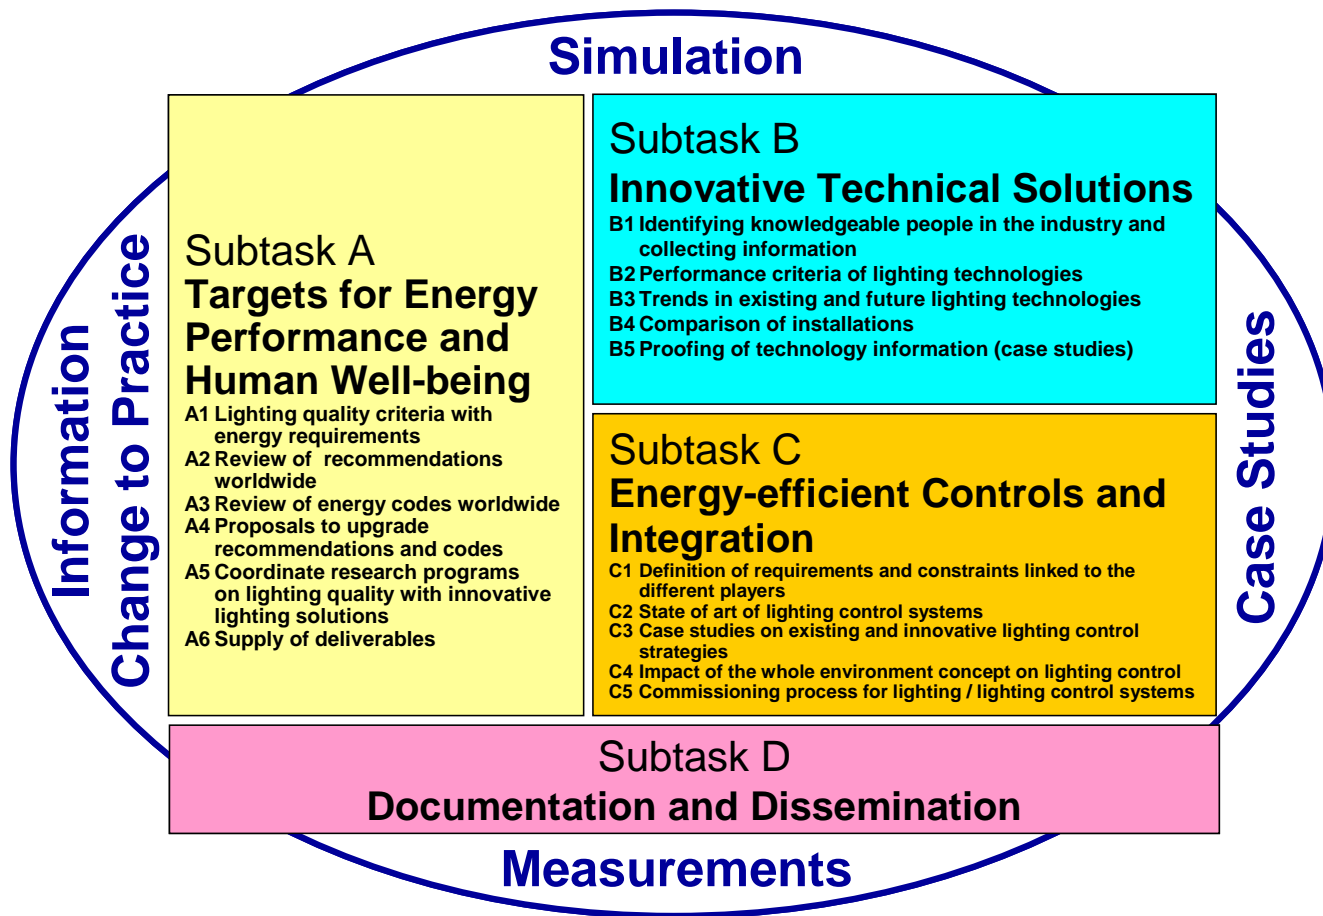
Simulation

Information
Change to Practice

Subtask A
Targets for Energy Performance and Human Well-being
A1 Lighting quality criteria with energy requirements
A2 Review of recommendations worldwide
A3 Review of energy codes worldwide
A4 Proposals to upgrade recommendations and codes
A5 Coordinate research programs on lighting quality with innovative lighting solutions
A6 Supply of deliverables

Subtask B
Innovative Technical Solutions
B1 Identifying knowledgeable people in the industry and collecting information
B2 Performance criteria of lighting technologies
B3 Trends in existing and future lighting technologies
B4 Comparison of installations
B5 Proofing of technology information (case studies)

Subtask C
Energy-efficient Controls and Integration
C1 Definition of requirements and constraints linked to the different players
C2 State of art of lighting control systems
C3 Case studies on existing and innovative lighting control strategies
C4 Impact of the whole environment concept on lighting control
C5 Commissioning process for lighting / lighting control systems

Case Studies

Subtask D
Documentation and Dissemination

Measurements